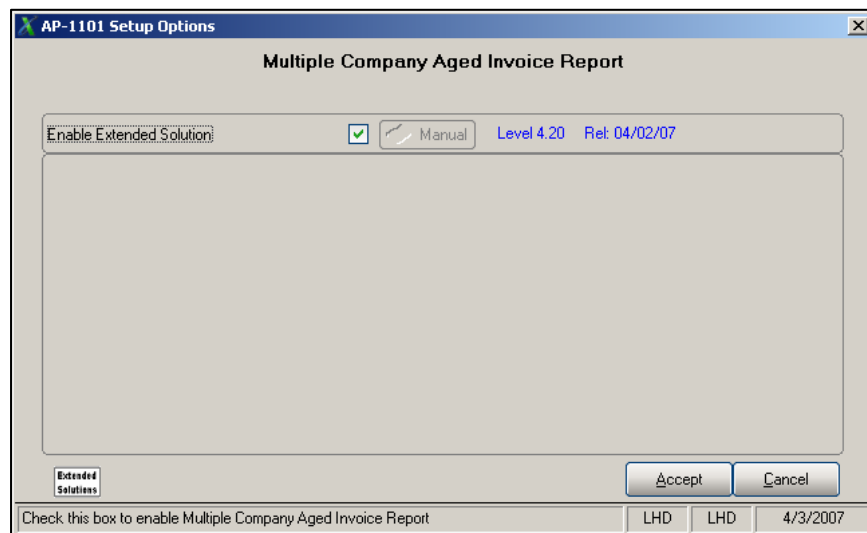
AP-1101 Setup Options

Multiple Company Aged Invoice Report

Enable Extended Solution

Manual

Level 4.20

Rel: 04/02/07

Extended Solutions

Accept

Cancel

Check this box to enable Multiple Company Aged Invoice Report

LHD

LHD

4/3/2007